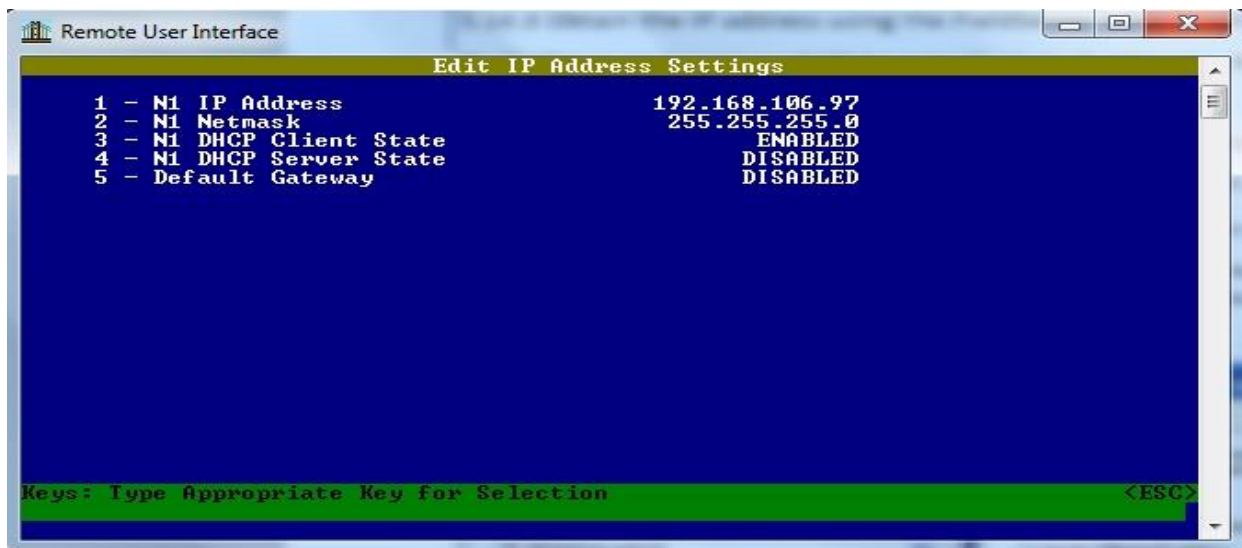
Remote User Interface

Edit IP Address Settings

1 - N1 IP Address 192.168.106.97
2 - N1 Netmask 255.255.255.0
3 - N1 DHCP Client State ENABLED
4 - N1 DHCP Server State DISABLED
5 - Default Gateway DISABLED

Keys: Type Appropriate Key for Selection <ESC>